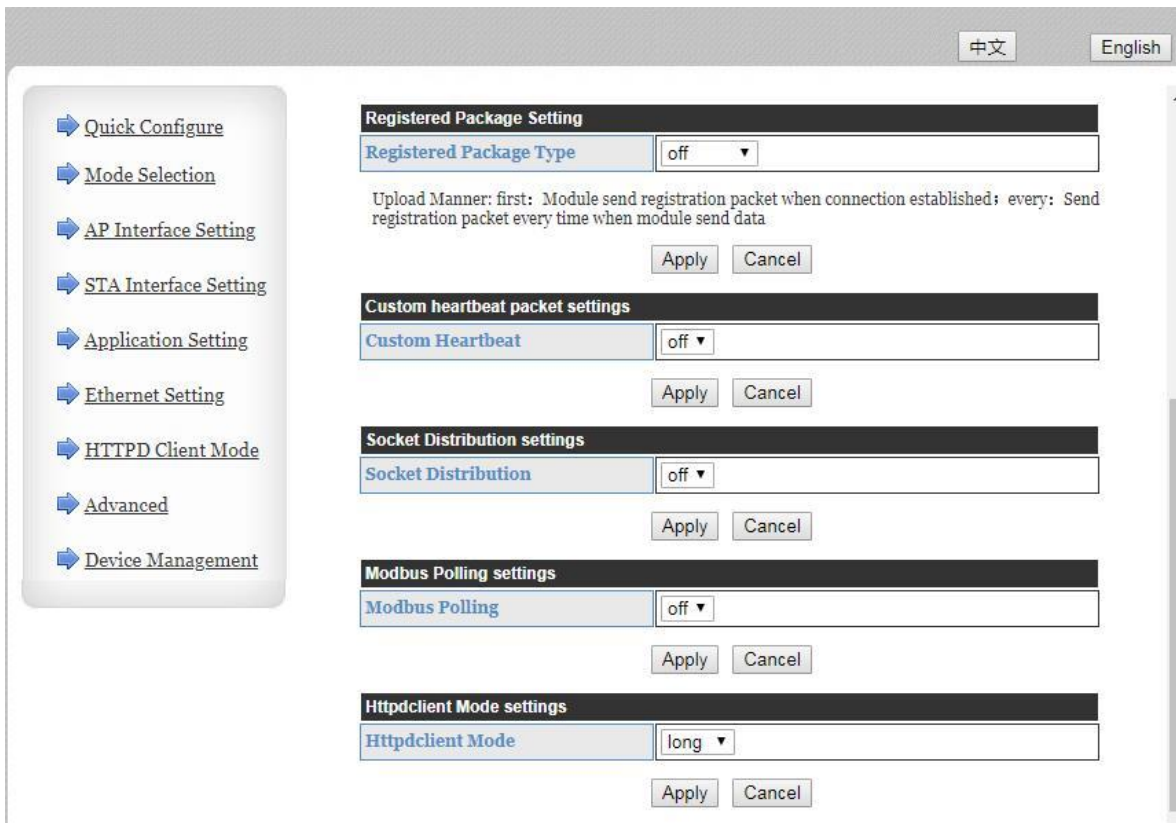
中文 English

Quick Configure

Mode Selection

AP Interface Setting

STA Interface Setting

Application Setting

Ethernet Setting

HTTPD Client Mode

Advanced

Device Management

Registered Package Setting

| Registered Package Type | off ▼ |
|---|---|

Upload Manner: first: Module send registration packet when connection established; every: Send registration packet every time when module send data

Apply Cancel

Custom heartbeat packet settings

| Custom Heartbeat | off ▼ |
|---|---|

Apply Cancel

Socket Distribution settings

| Socket Distribution | off ▼ |
|---|---|

Apply Cancel

Modbus Polling settings

| Modbus Polling | off ▼ |
|---|---|

Apply Cancel

Httpdclient Mode settings

| Httpdclient Mode | long ▼ |
|---|---|

Apply Cancel